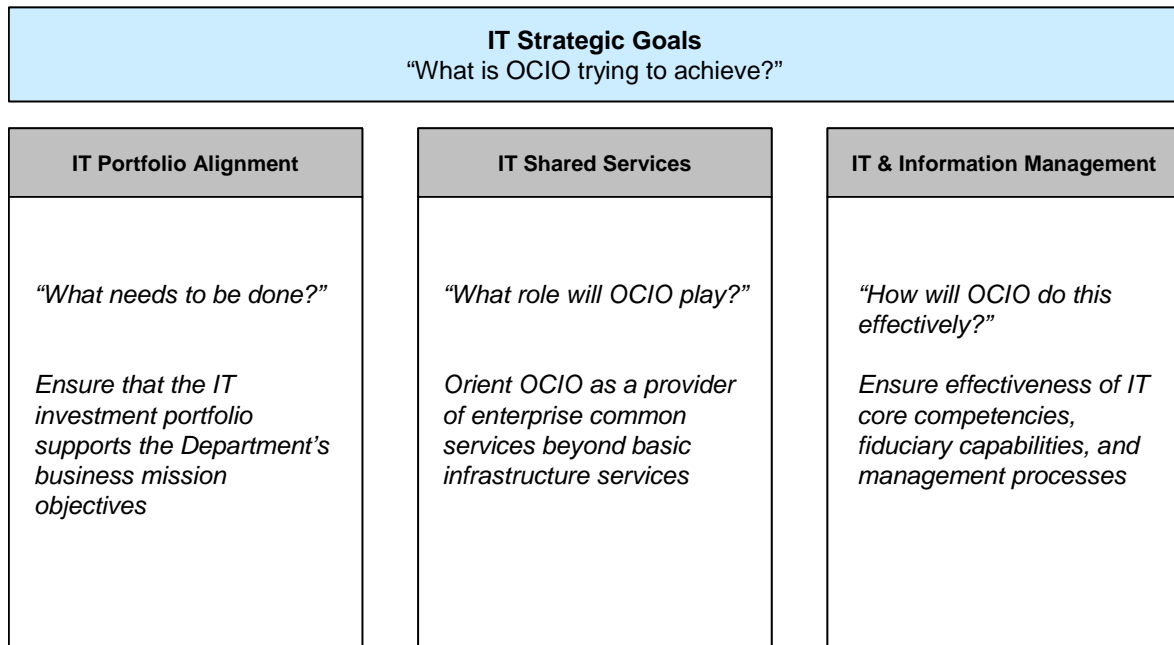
**IT Strategic Goals**
"What is OCIO trying to achieve?"

**IT Portfolio Alignment**

*"What needs to be done?"*

*Ensure that the IT investment portfolio supports the Department's business mission objectives*

**IT Shared Services**

*"What role will OCIO play?"*

*Orient OCIO as a provider of enterprise common services beyond basic infrastructure services*

**IT & Information Management**

*"How will OCIO do this effectively?"*

*Ensure effectiveness of IT core competencies, fiduciary capabilities, and management processes*